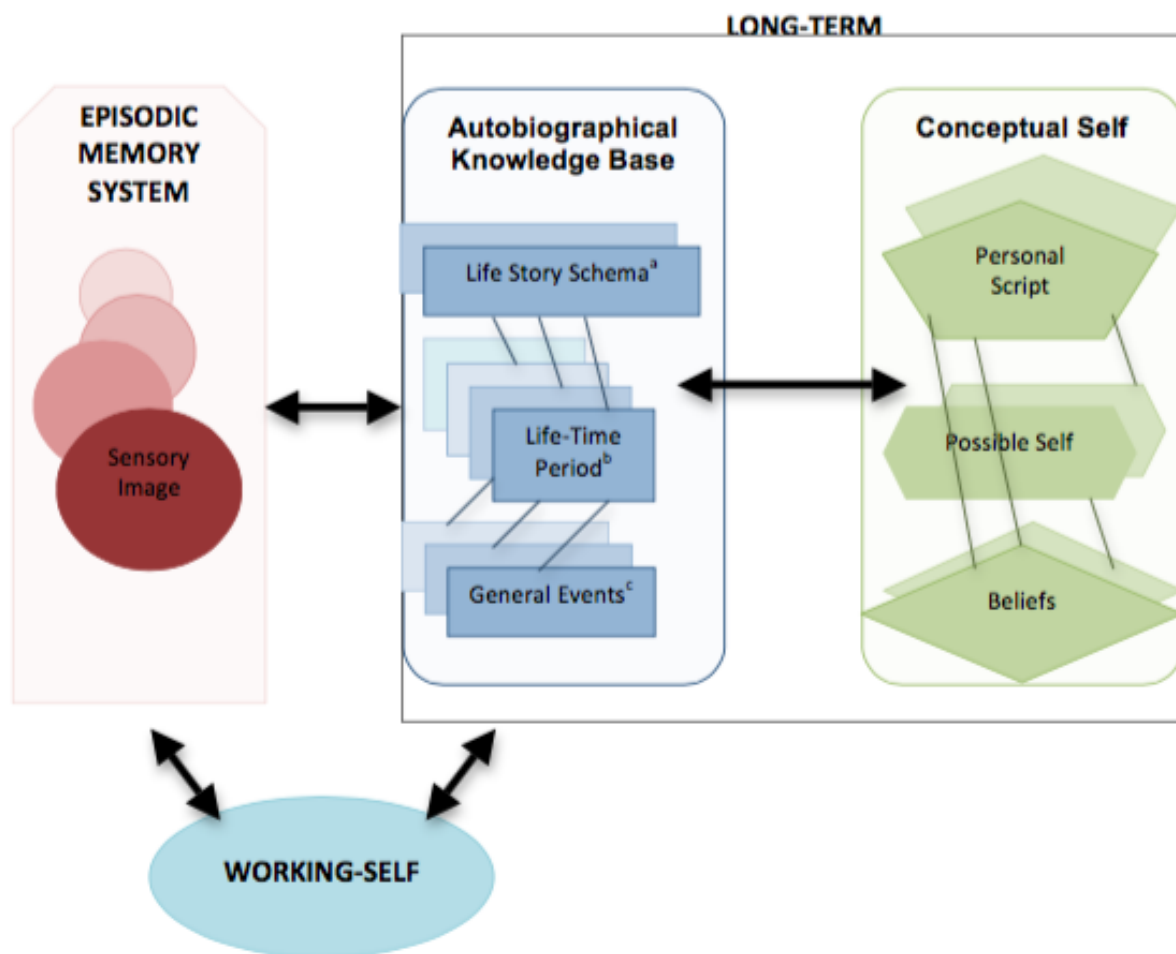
LONG-TERM

EPISODIC MEMORY SYSTEM

Sensory Image

Autobiographical Knowledge Base

Life Story Schema$^a$

Life-Time Period$^b$

General Events$^c$

Conceptual Self

Personal Script

Possible Self

Beliefs

WORKING-SELF